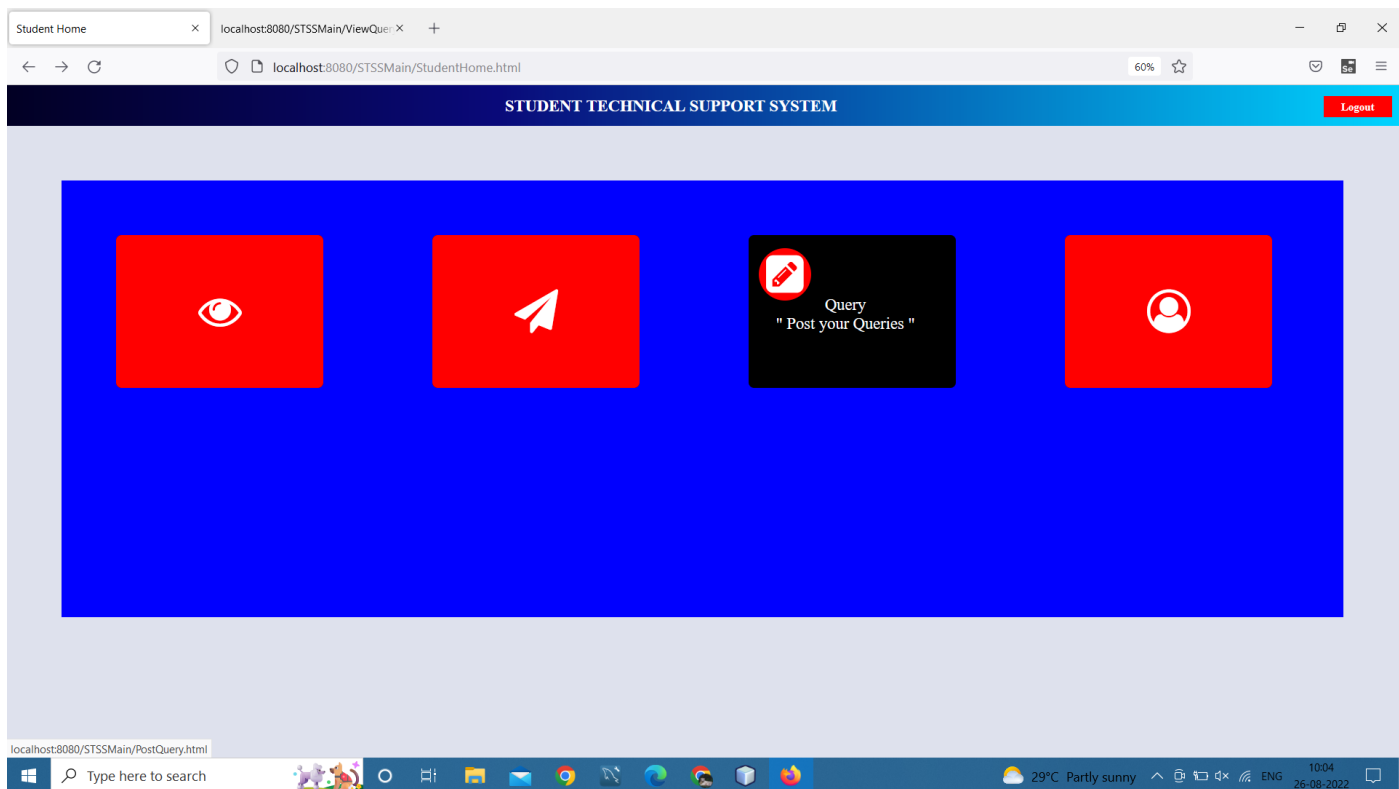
Student Home ×
localhost:8080/STSSMain/ViewQuer ×
+

localhost:8080/STSSMain/StudentHome.html
60%

STUDENT TECHNICAL SUPPORT SYSTEM
Logout

Query
" Post your Queries "

localhost:8080/STSSMain/PostQuery.html

Type here to search
29°C Partly sunny
ENG
10:04
26-08-2022